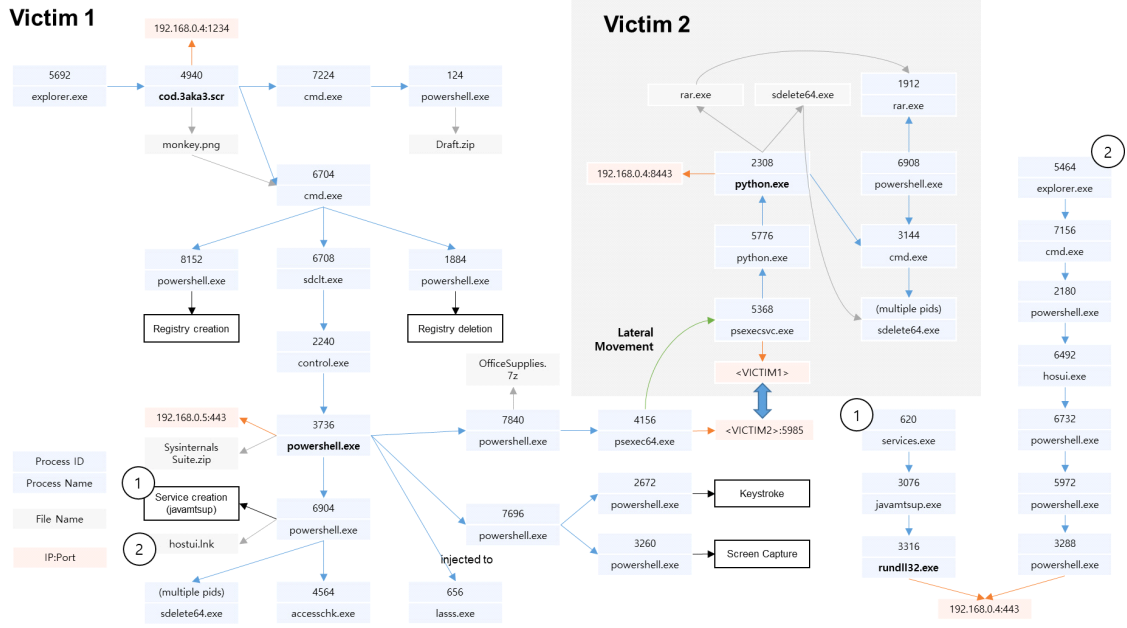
Victim 1

192.168.0.4:1234

5692
explorer.exe

4940
cod.3aka3.scr

7224
cmd.exe

124
powershell.exe

monkey.png

Draft.zip

6704
cmd.exe

8152
powershell.exe

6708
sdclt.exe

1884
powershell.exe

Registry creation

Registry deletion

2240
control.exe

OfficeSupplies.7z

192.168.0.5:443

Sysinternals Suite.zip

3736
powershell.exe

7840
powershell.exe

4156
psexec64.exe

<VICTIM2>:5985

Process ID
Process Name

File Name

IP:Port

1
Service creation (javamtsup)

2
hostui.lnk

6904
powershell.exe

7696
powershell.exe

2672
powershell.exe

Keystroke

3260
powershell.exe

Screen Capture

injected to

(multiple pids)
sdelete64.exe

4564
accesschk.exe

656
lasss.exe

Victim 2

rar.exe

sdelete64.exe

1912
rar.exe

192.168.0.4:8443

2308
python.exe

6908
powershell.exe

5776
python.exe

3144
cmd.exe

5368
psexecsvc.exe

(multiple pids)
sdelete64.exe

Lateral Movement

<VICTIM1>

1

620
services.exe

3076
javamtsup.exe

3316
rundll32.exe

2

5464
explorer.exe

7156
cmd.exe

2180
powershell.exe

6492
hosui.exe

6732
powershell.exe

5972
powershell.exe

3288
powershell.exe

192.168.0.4:443